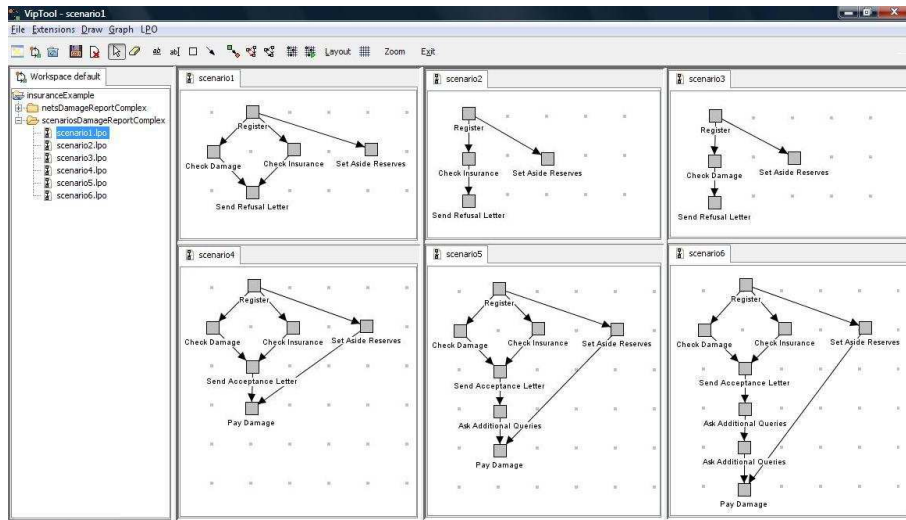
VipTool - scenario1

File Extensions Draw Graph LPO

Layout Zoom Exit

Workspace default

insuranceExample
netsDamageReportComplex
scenariosDamageReportComplex
scenario1.lpo
scenario2.lpo
scenario3.lpo
scenario4.lpo
scenario5.lpo
scenario6.lpo

scenario1

Register
Check Damage
Check Insurance
Set Aside Reserves
Send Refusal Letter

scenario2

Register
Check Insurance
Set Aside Reserves
Send Refusal Letter

scenario3

Register
Check Damage
Set Aside Reserves
Send Refusal Letter

scenario4

Register
Check Damage
Check Insurance
Set Aside Reserves
Send Acceptance Letter
Pay Damage

scenario5

Register
Check Damage
Check Insurance
Set Aside Reserves
Send Acceptance Letter
Ask Additional Queries
Pay Damage

scenario6

Register
Check Damage
Check Insurance
Set Aside Reserves
Send Acceptance Letter
Ask Additional Queries
Ask Additional Queries
Pay Damage